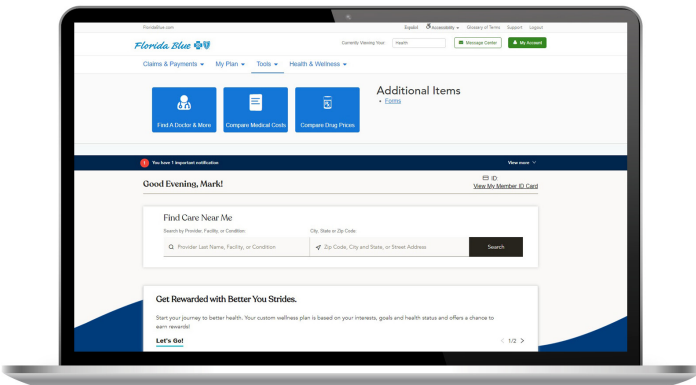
FloridaBlue.com

Español Accessibility Glossary of Terms Support Logout

Florida Blue

Currently Viewing Your: Health

Message Center

My Account

Claims & Payments My Plan Tools Health & Wellness

Find A Doctor & More

Compare Medical Costs

Compare Drug Prices

Additional Items

• Forms

1 You have 1 important notification

View more

Good Evening, Mark!

ID

View My Member ID Card

Find Care Near Me

Search by Provider, Facility, or Condition:

Provider Last Name, Facility, or Condition

City, State or Zip Code:

Zip Code, City and State, or Street Address

Search

Get Rewarded with Better You Strides.

Start your journey to better health. Your custom wellness plan is based on your interests, goals and health status and offers a chance to earn rewards!

Let's Go!

1/2